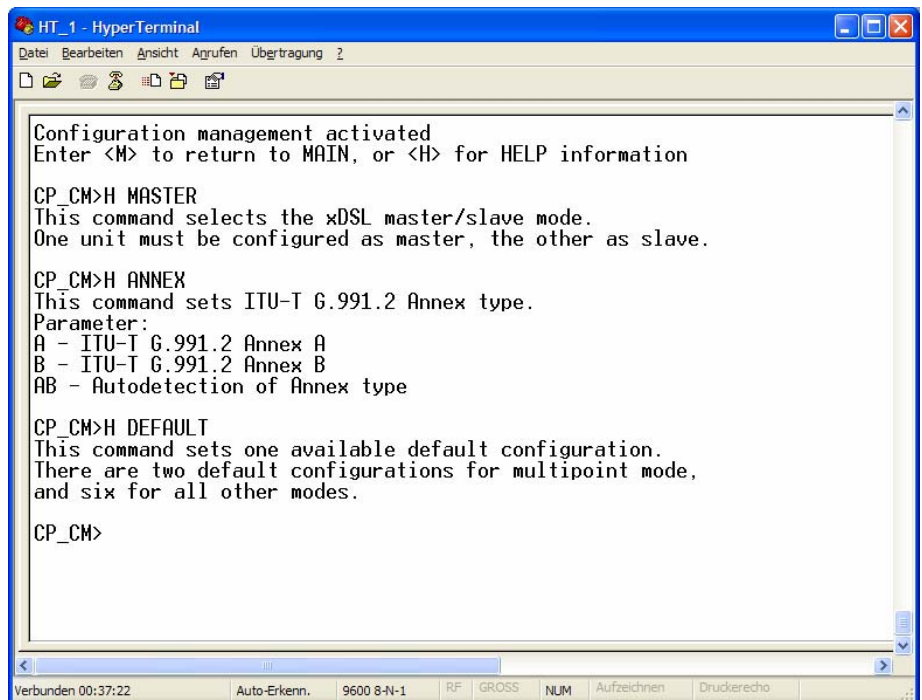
HT_1 - HyperTerminal

Datei Bearbeiten Ansicht Anrufen Übertragung ?

Configuration management activated
Enter <M> to return to MAIN, or <H> for HELP information

CP_CM>H MASTER
This command selects the xDSL master/slave mode.
One unit must be configured as master, the other as slave.

CP_CM>H ANNEX
This command sets ITU-T G.991.2 Annex type.
Parameter:
A - ITU-T G.991.2 Annex A
B - ITU-T G.991.2 Annex B
AB - Autodetection of Annex type

CP_CM>H DEFAULT
This command sets one available default configuration.
There are two default configurations for multipoint mode,
and six for all other modes.

CP_CM>

Verbunden 00:37:22 | Auto-Erkenn. | 9600 8-N-1 | RF | GROSS | NUM | Aufzeichnen | Druckerecho